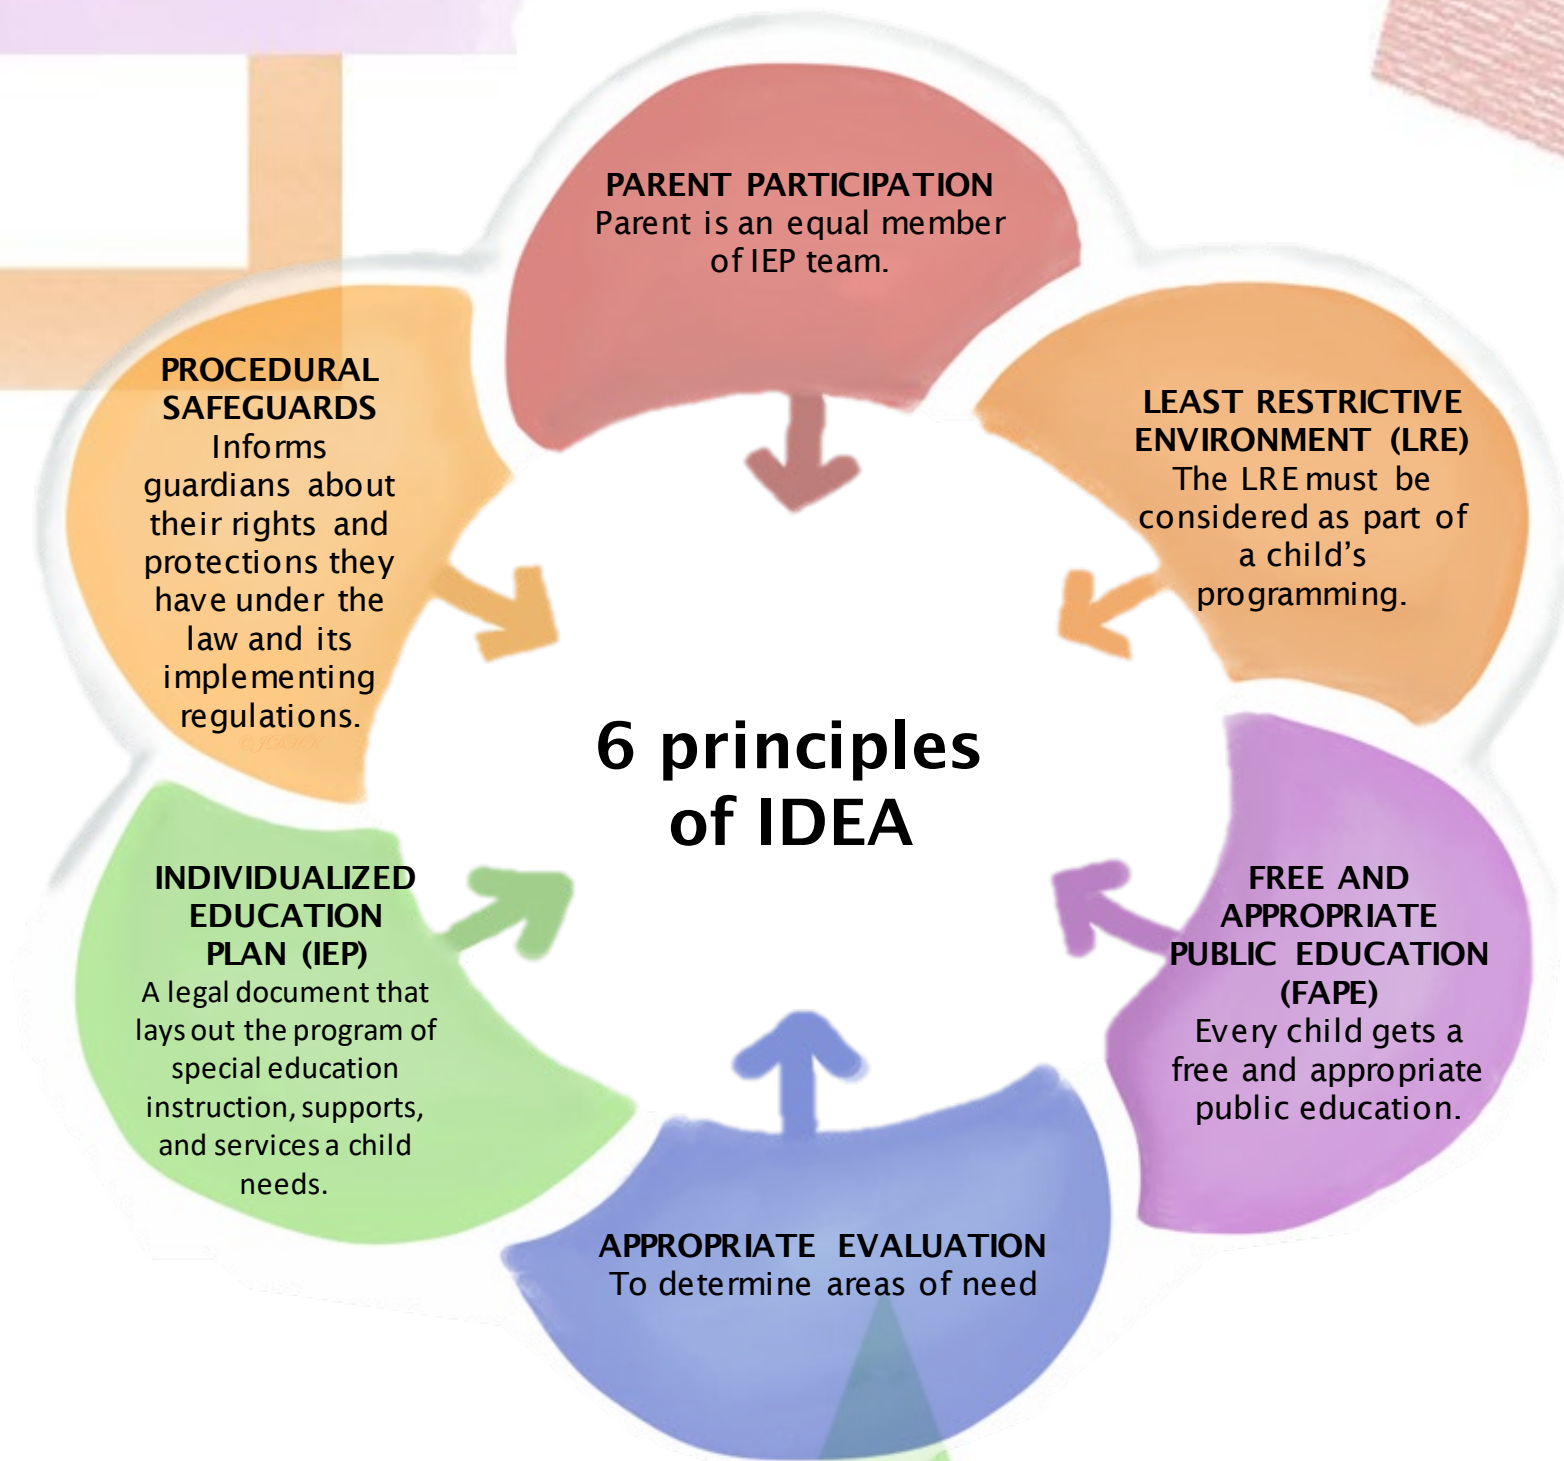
PARENT PARTICIPATION
Parent is an equal member of IEP team.

LEAST RESTRICTIVE ENVIRONMENT (LRE)
The LRE must be considered as part of a child's programming.

PROCEDURAL SAFEGUARDS
Informs guardians about their rights and protections they have under the law and its implementing regulations.

6 principles of IDEA

INDIVIDUALIZED EDUCATION PLAN (IEP)
A legal document that lays out the program of special education instruction, supports, and services a child needs.

FREE AND APPROPRIATE PUBLIC EDUCATION (FAPE)
Every child gets a free and appropriate public education.

APPROPRIATE EVALUATION
To determine areas of need